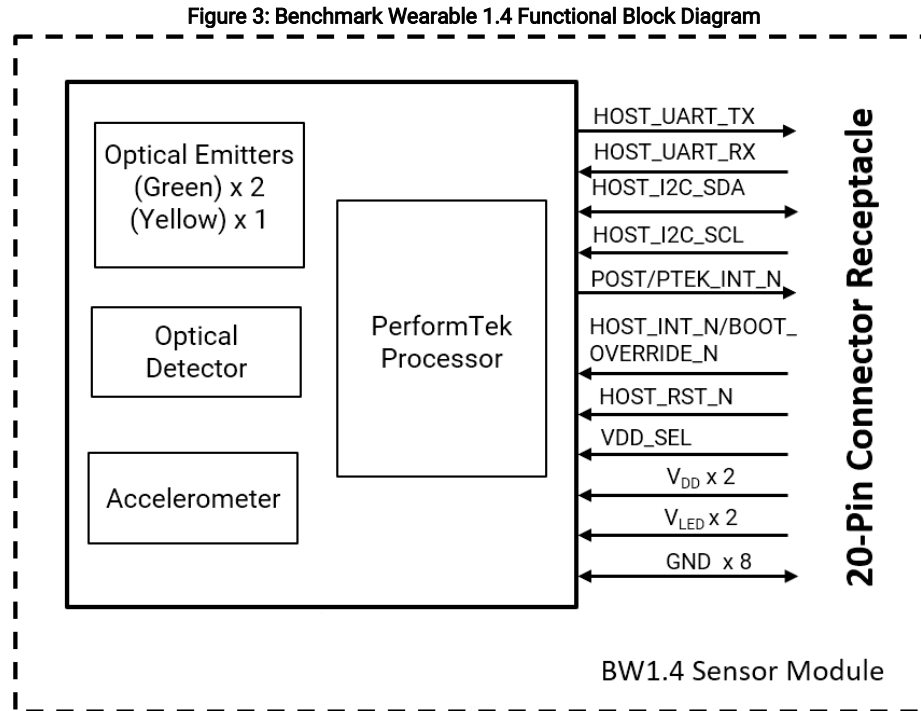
Figure 3: Benchmark Wearable 1.4 Functional Block Diagram

Optical Emitters (Green) x 2 (Yellow) x 1

Optical Detector

Accelerometer

PerformTek Processor

HOST_UART_TX

HOST_UART_RX

HOST_I2C_SDA

HOST_I2C_SCL

POST/PTEK_INT_N

HOST_INT_N/BOOT_OVERRIDE_N

HOST_RST_N

VDD_SEL

$V_{DD}$ x 2

$V_{LED}$ x 2

GND x 8

20-Pin Connector Receptacle

BW1.4 Sensor Module